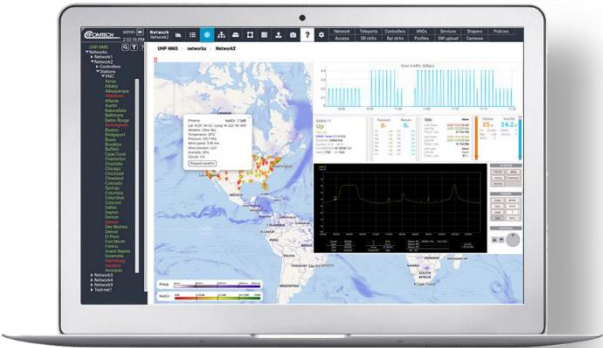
Network
Network2

UHP NMS networks Network2

Network Teleports Controllers VNOs Services Shapers Policies
Access SR ctrls Bal ctrls Profiles SW upload Cameras

UHP NMS
Networks
Network1
Network2
Controllers
Stations

Network3
Network4
Network5
Testnet1

Request weather